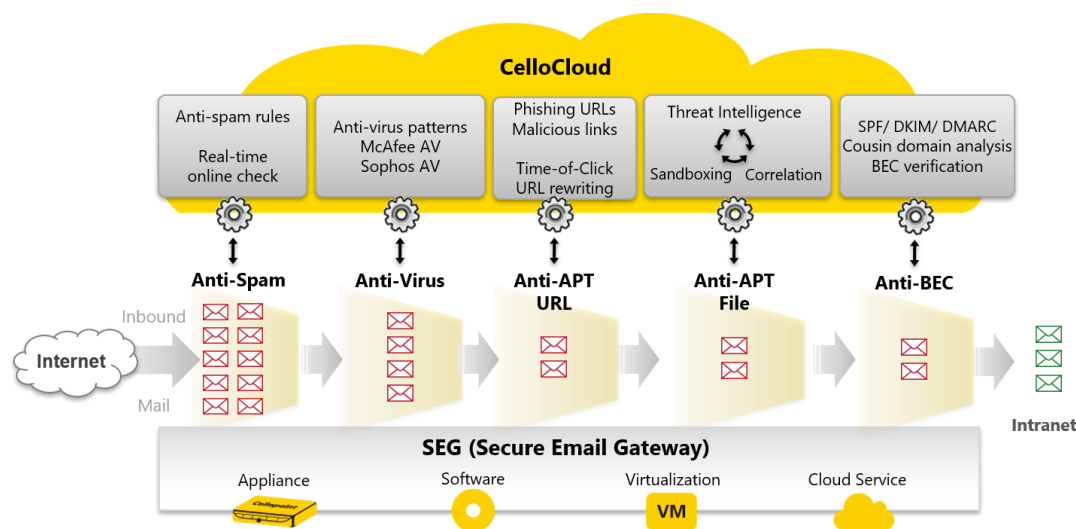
CelloCloud

Anti-spam rules

Real-time online check

Anti-virus patterns
McAfee AV
Sophos AV

Phishing URLs
Malicious links

Time-of-Click
URL rewriting

Threat Intelligence

Sandboxing Correlation

SPF/ DKIM/ DMARC
Cousin domain analysis
BEC verification

Anti-Spam

Anti-Virus

Anti-APT URL

Anti-APT File

Anti-BEC

Inbound

Internet

Mail

Intranet

SEG (Secure Email Gateway)

Appliance

Cellopoint

Software

Virtualization

VM

Cloud Service